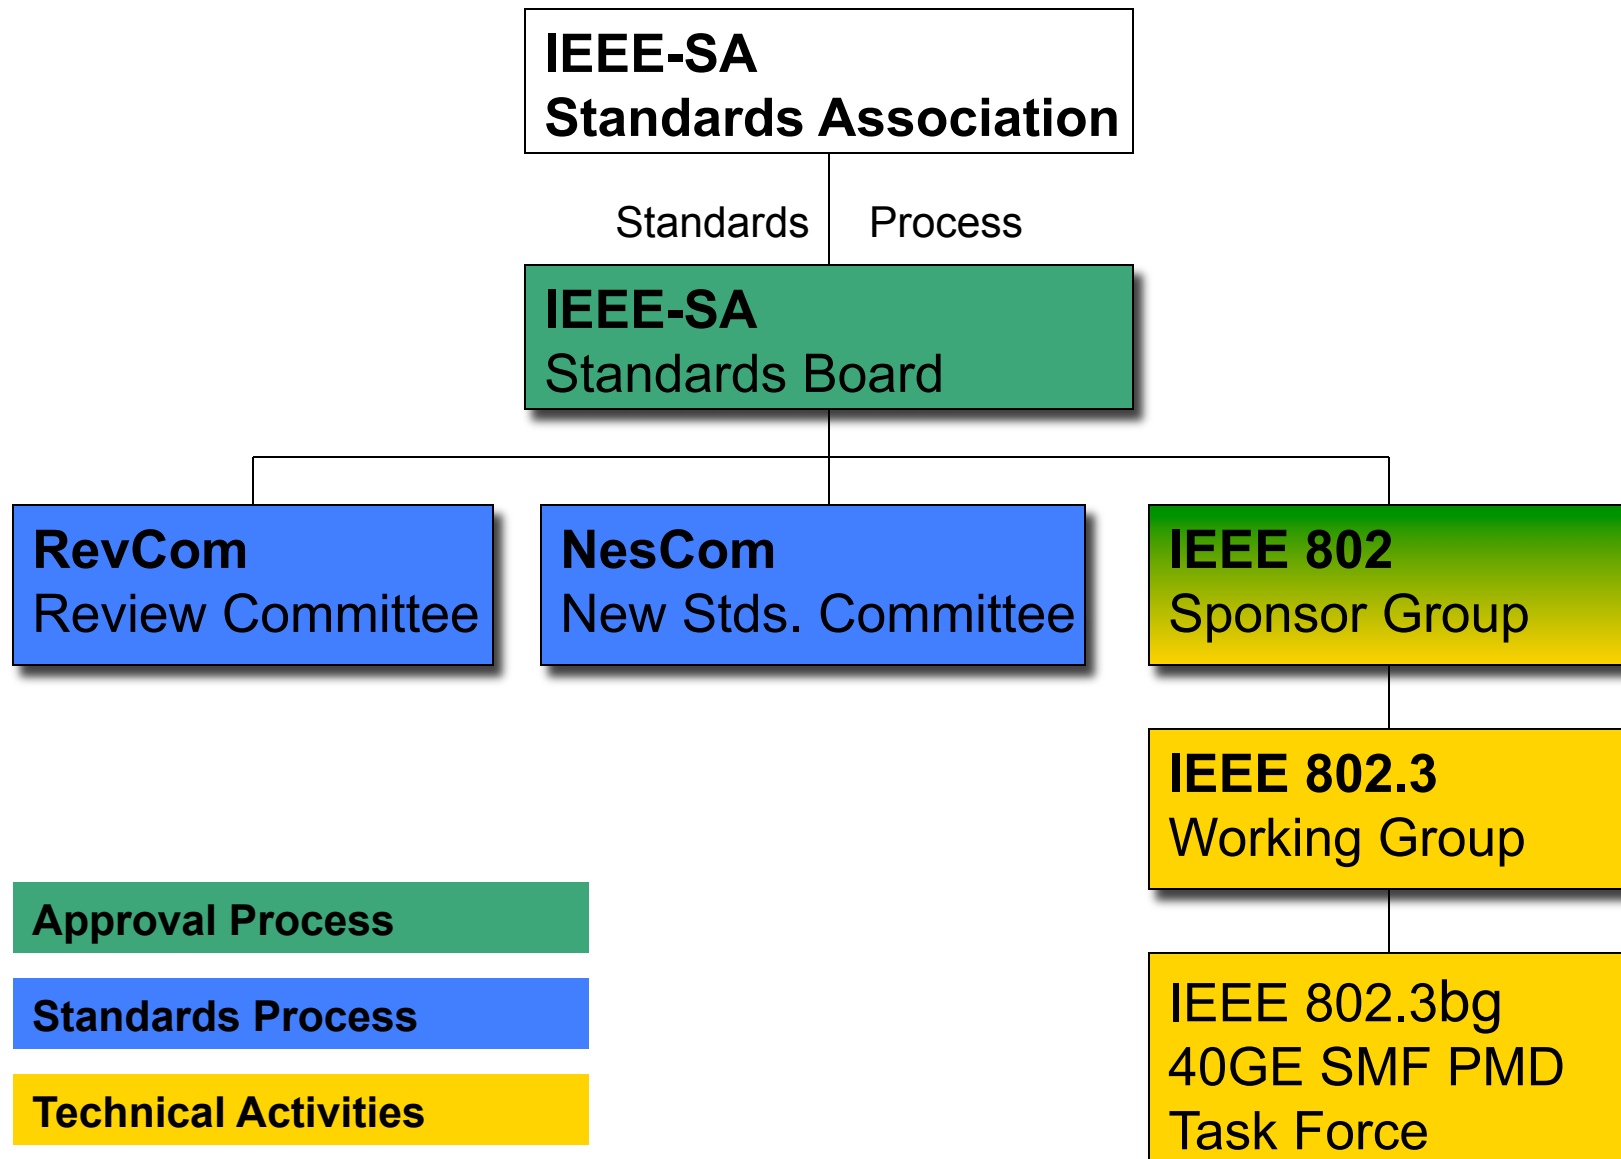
IEEE-SA
Standards Association

Standards Process

IEEE-SA
Standards Board

RevCom
Review Committee

NesCom
New Stds. Committee

IEEE 802
Sponsor Group

IEEE 802.3
Working Group

IEEE 802.3bg
40GE SMF PMD
Task Force

Approval Process

Standards Process

Technical Activities